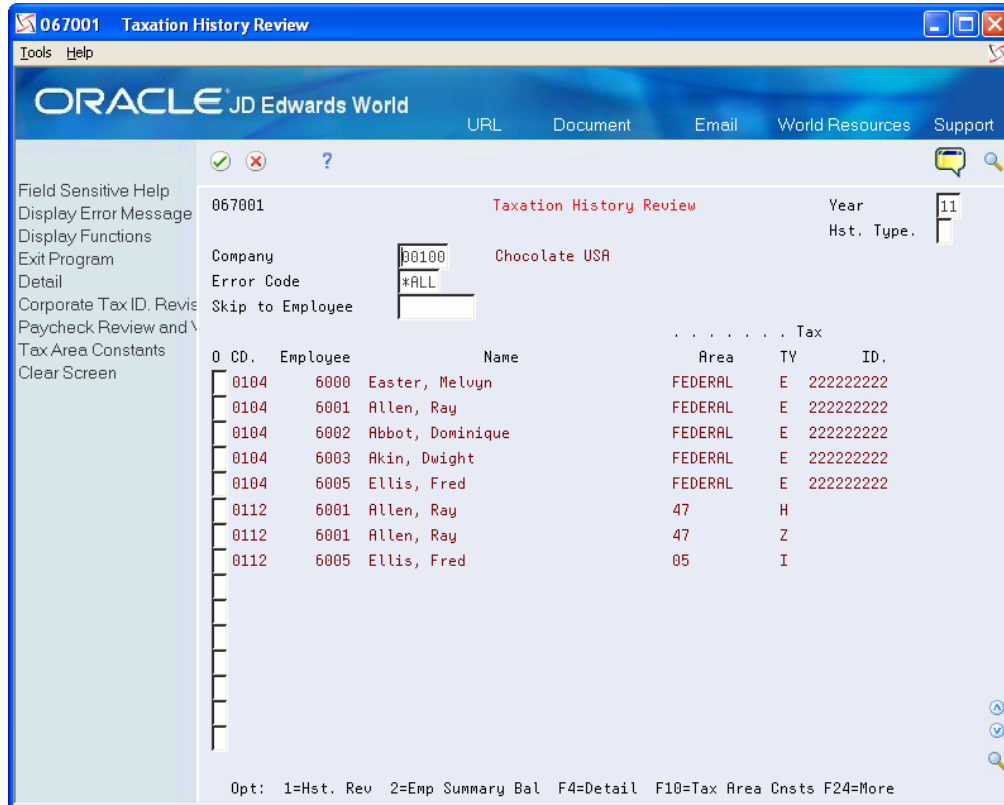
067001 Taxation History Review

Tools Help

ORACLE JD Edwards World

URL Document Email World Resources Support

?

Field Sensitive Help
Display Error Message
Display Functions
Exit Program
Detail
Corporate Tax ID. Revis
Paycheck Review and V
Tax Area Constants
Clear Screen

067001 Taxation History Review Year 11
Hst. Type.

Company 00100 Chocolate USA
Error Code *ALL
Skip to Employee

| O | CD. | Employee | Name | . . . . . . . . Tax Area | TY | ID. |
|---|---|---|---|---|---|---|
| | 0104 | 6000 | Easter, Melvyn | FEDERAL | E | 222222222 |
| | 0104 | 6001 | Allen, Ray | FEDERAL | E | 222222222 |
| | 0104 | 6002 | Abbot, Dominique | FEDERAL | E | 222222222 |
| | 0104 | 6003 | Akin, Dwight | FEDERAL | E | 222222222 |
| | 0104 | 6005 | Ellis, Fred | FEDERAL | E | 222222222 |
| | 0112 | 6001 | Allen, Ray | 47 | H | |
| | 0112 | 6001 | Allen, Ray | 47 | Z | |
| | 0112 | 6005 | Ellis, Fred | 05 | I | |

Opt: 1=Hst. Rev 2=Emp Summary Bal F4=Detail F10=Tax Area Cnsts F24=More